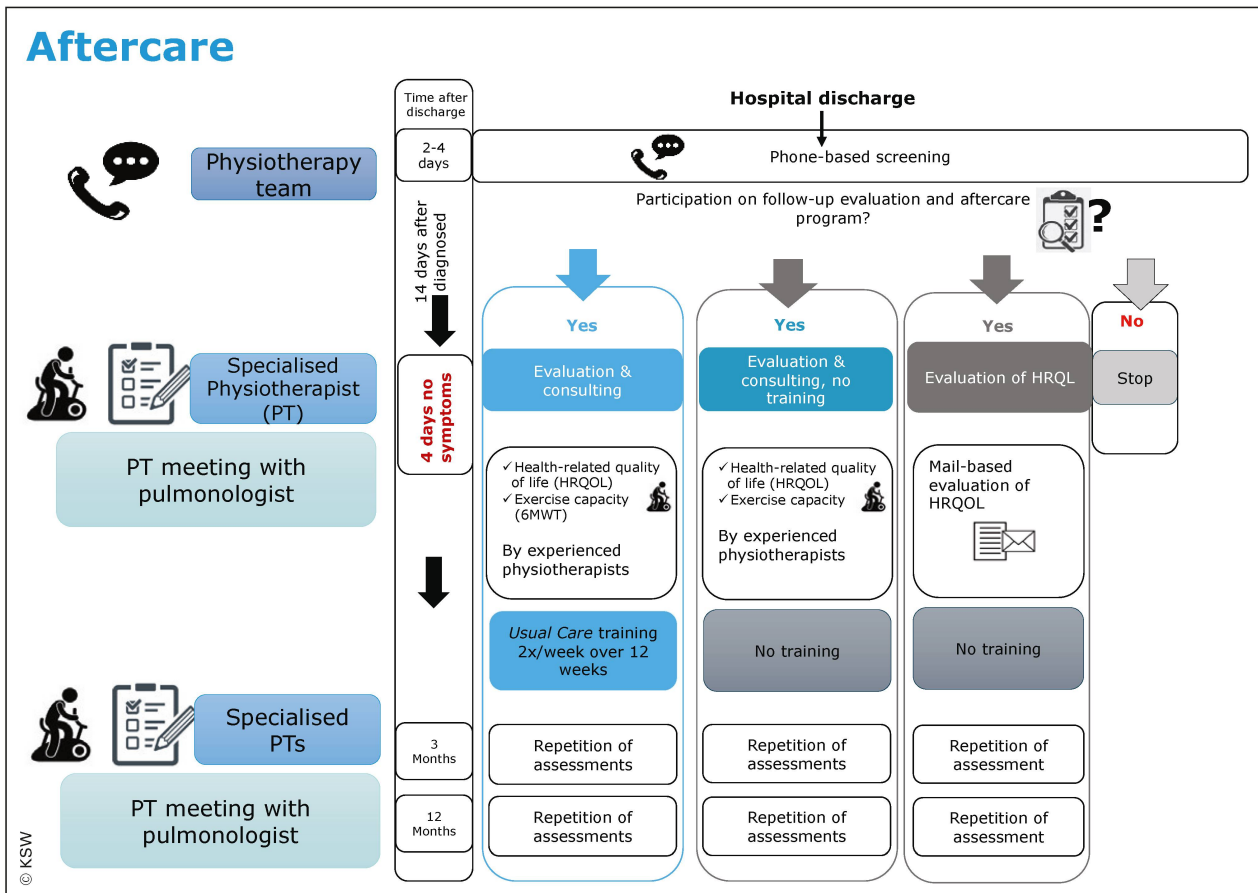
Aftercare

Physiotherapy team

Specialised Physiotherapist (PT)

PT meeting with pulmonologist

Specialised PTs

PT meeting with pulmonologist

Time after discharge

2-4 days

14 days after diagnosed

4 days no symptoms

3 Months

12 Months

Hospital discharge

Phone-based screening

Participation on follow-up evaluation and aftercare program?

?

Yes

Evaluation & consulting

✓ Health-related quality of life (HRQOL)
✓ Exercise capacity (6MWT)

By experienced physiotherapists

*Usual Care* training 2x/week over 12 weeks

Repetition of assessments

Repetition of assessments

Yes

Evaluation & consulting, no training

✓ Health-related quality of life (HRQOL)
✓ Exercise capacity

By experienced physiotherapists

No training

Repetition of assessments

Repetition of assessments

Yes

Evaluation of HRQL

Mail-based evaluation of HRQOL

No training

Repetition of assessment

Repetition of assessment

No

Stop

© KSW